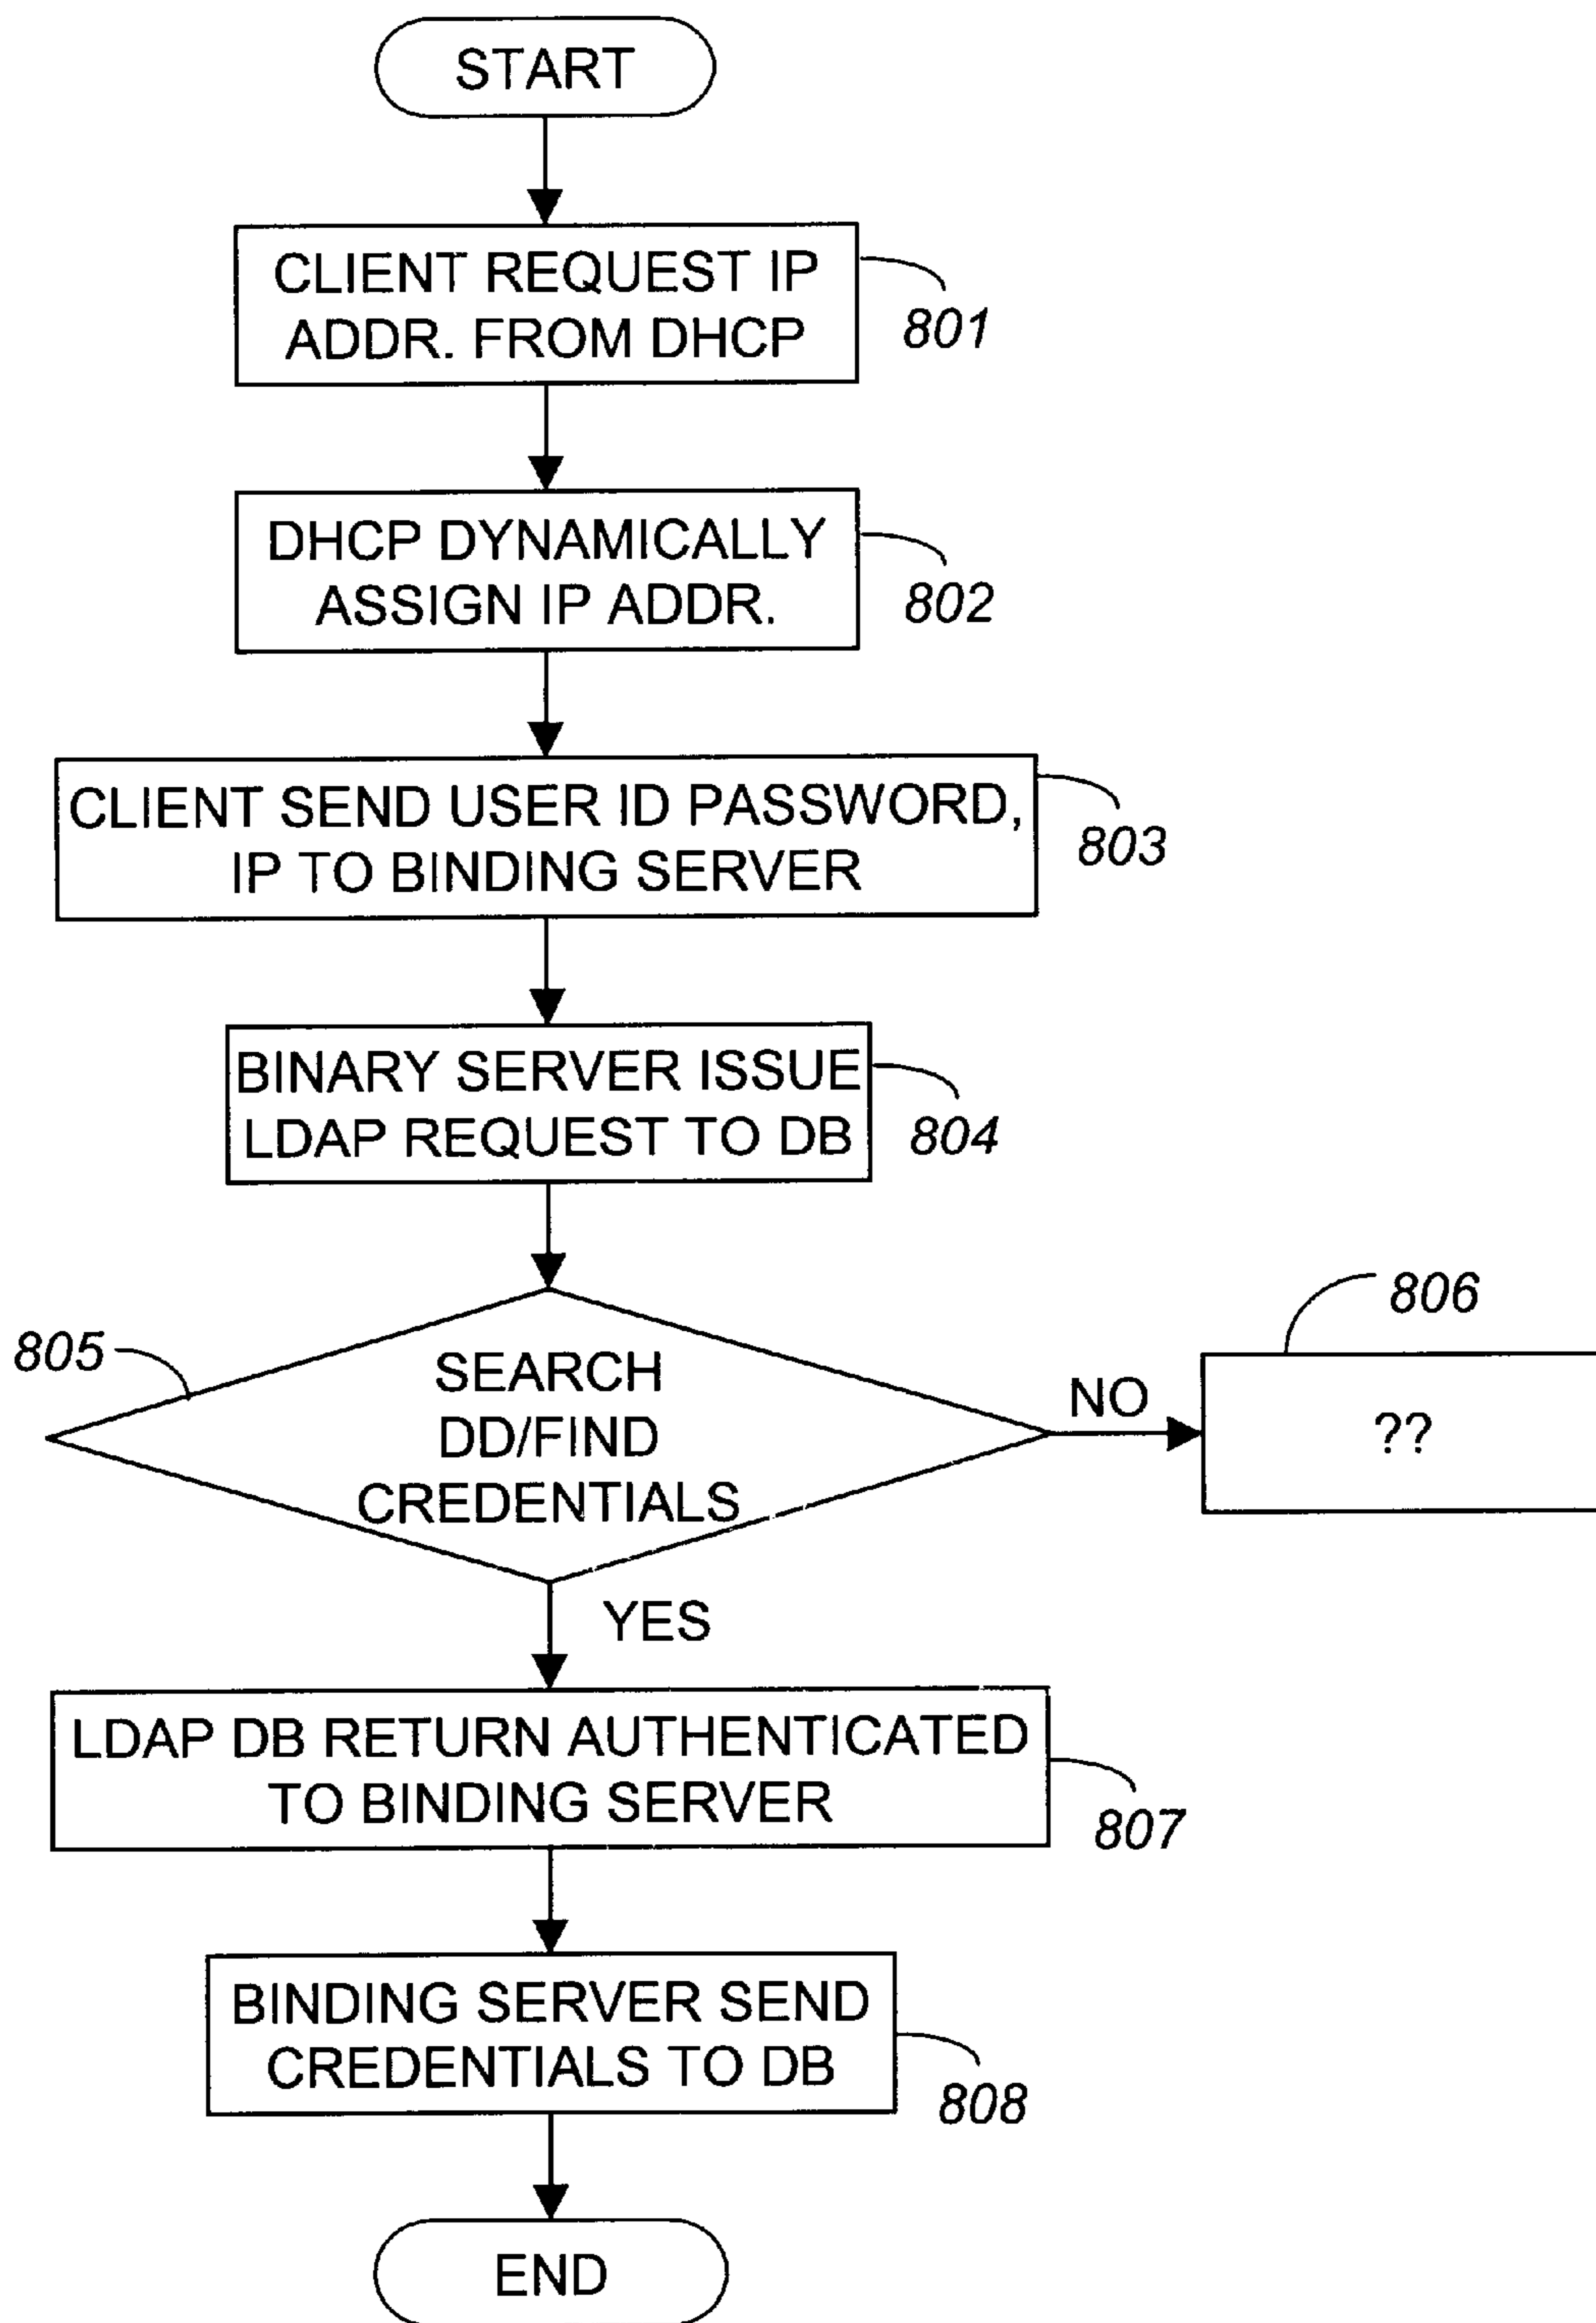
START

CLIENT REQUEST IP ADDR. FROM DHCP

801

DHCP DYNAMICALLY ASSIGN IP ADDR.

802

CLIENT SEND USER ID PASSWORD, IP TO BINDING SERVER

803

BINARY SERVER ISSUE LDAP REQUEST TO DB

804

805

SEARCH DD/FIND CREDENTIALS

NO

806

??

YES

LDAP DB RETURN AUTHENTICATED TO BINDING SERVER

807

BINDING SERVER SEND CREDENTIALS TO DB

808

END